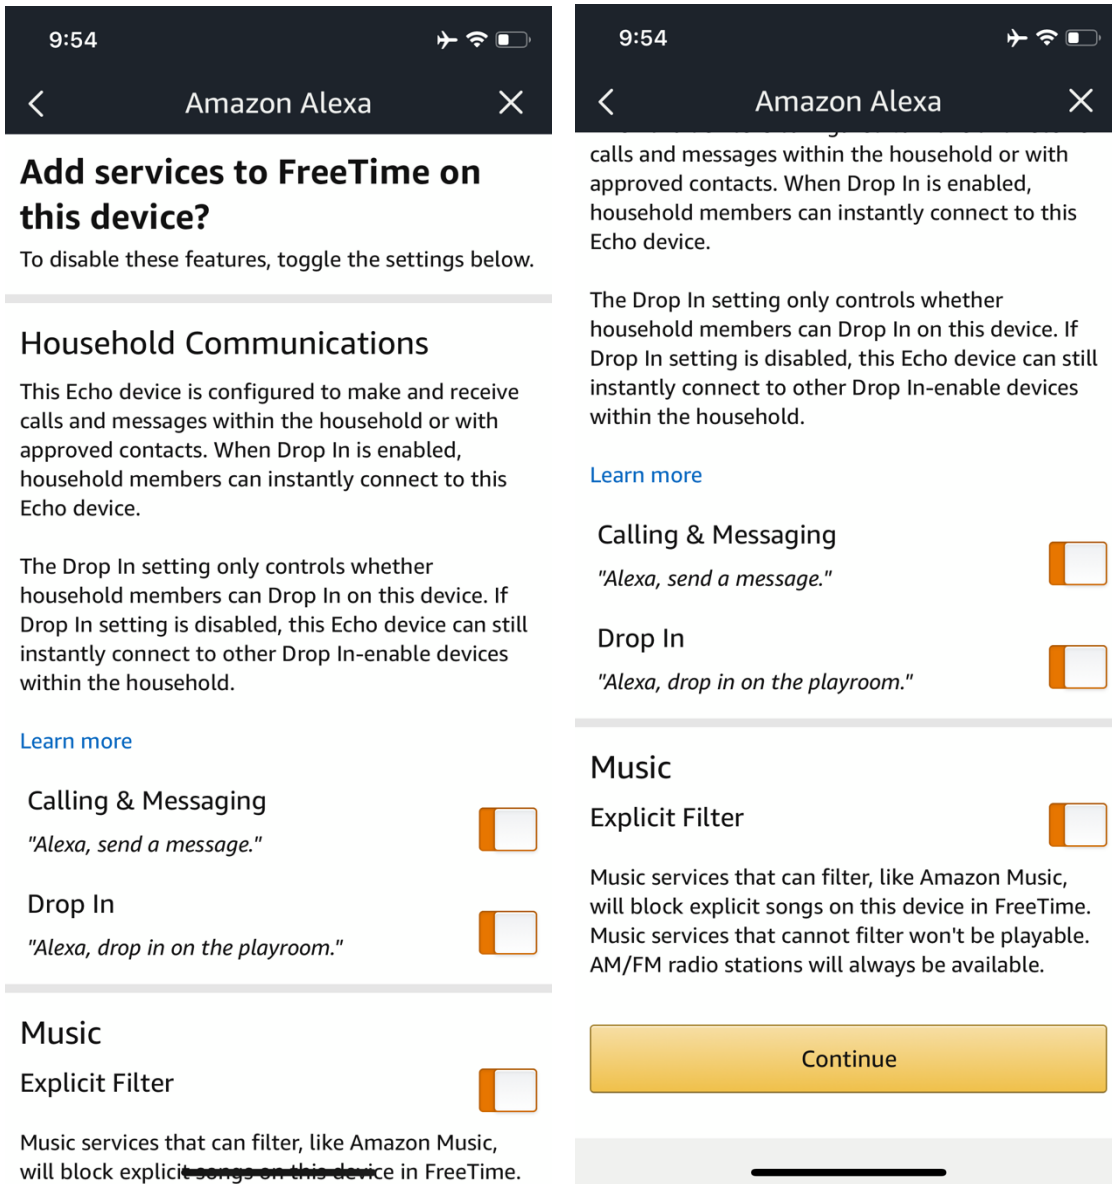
9:54

Amazon Alexa

Add services to FreeTime on this device?

To disable these features, toggle the settings below.

Household Communications

This Echo device is configured to make and receive calls and messages within the household or with approved contacts. When Drop In is enabled, household members can instantly connect to this Echo device.

The Drop In setting only controls whether household members can Drop In on this device. If Drop In setting is disabled, this Echo device can still instantly connect to other Drop In-enable devices within the household.

Learn more

Calling & Messaging

"Alexa, send a message."

Drop In

"Alexa, drop in on the playroom."

Music

Explicit Filter

Music services that can filter, like Amazon Music, will block explicit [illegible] in FreeTime.

9:54

Amazon Alexa

calls and messages within the household or with approved contacts. When Drop In is enabled, household members can instantly connect to this Echo device.

The Drop In setting only controls whether household members can Drop In on this device. If Drop In setting is disabled, this Echo device can still instantly connect to other Drop In-enable devices within the household.

Learn more

Calling & Messaging

"Alexa, send a message."

Drop In

"Alexa, drop in on the playroom."

Music

Explicit Filter

Music services that can filter, like Amazon Music, will block explicit songs on this device in FreeTime. Music services that cannot filter won't be playable. AM/FM radio stations will always be available.

Continue